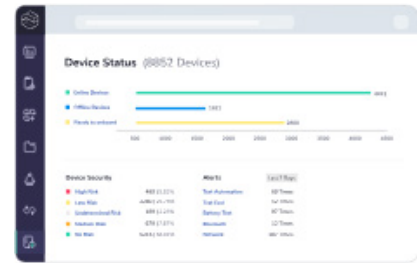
Device Status (8852 Devices)

Online Devices
Offline Devices
Needs to onboard

Device Security
High Risk
Low Risk
Undetermined Risk
Medium Risk
No Risk

Alerts
Last 7 Days
Test Automation
Test Cost
Battery Test
Bluetooth
Network